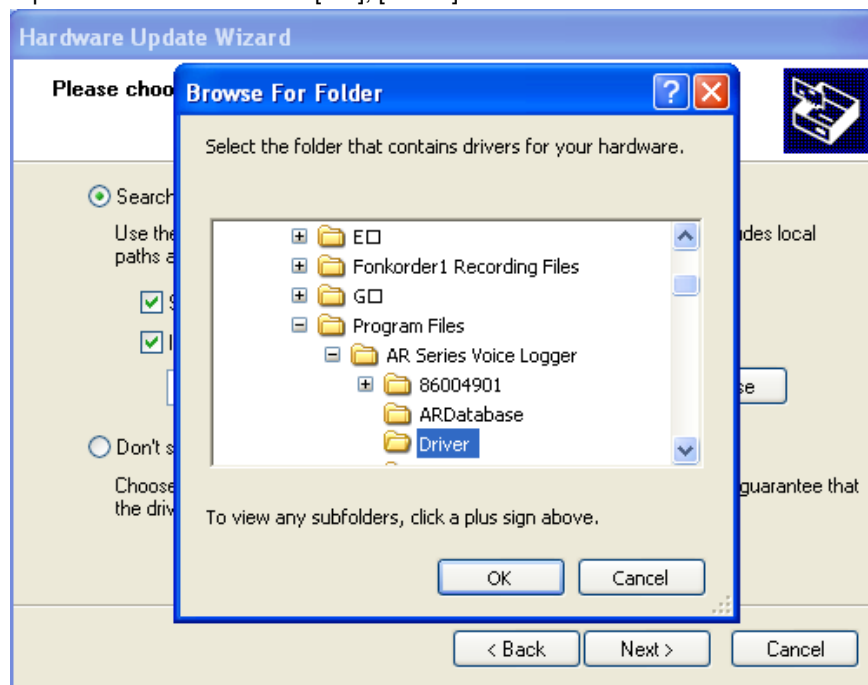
Hardware Update Wizard

Please choo

Search

Use the paths a

des local

Don't s

Choose the driv

guarantee that

se

Browse For Folder

Select the folder that contains drivers for your hardware.

E□

Fonkorder1 Recording Files

G□

Program Files

AR Series Voice Logger

86004901

ARDatabase

Driver

To view any subfolders, click a plus sign above.

OK

Cancel

< Back

Next >

Cancel